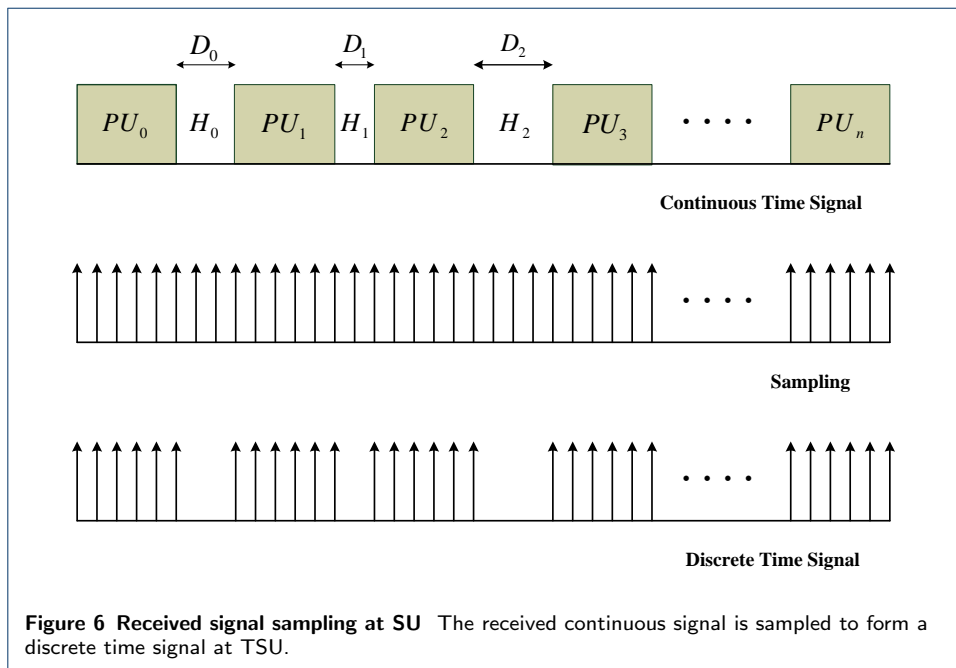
$D_0$ $D_1$ $D_2$

$PU_0$ $H_0$ $PU_1$ $H_1$ $PU_2$ $H_2$ $PU_3$ · · · · $PU_n$

Continuous Time Signal

· · · ·

Sampling

· · · ·

Discrete Time Signal

**Figure 6 Received signal sampling at SU** The received continuous signal is sampled to form a discrete time signal at TSU.